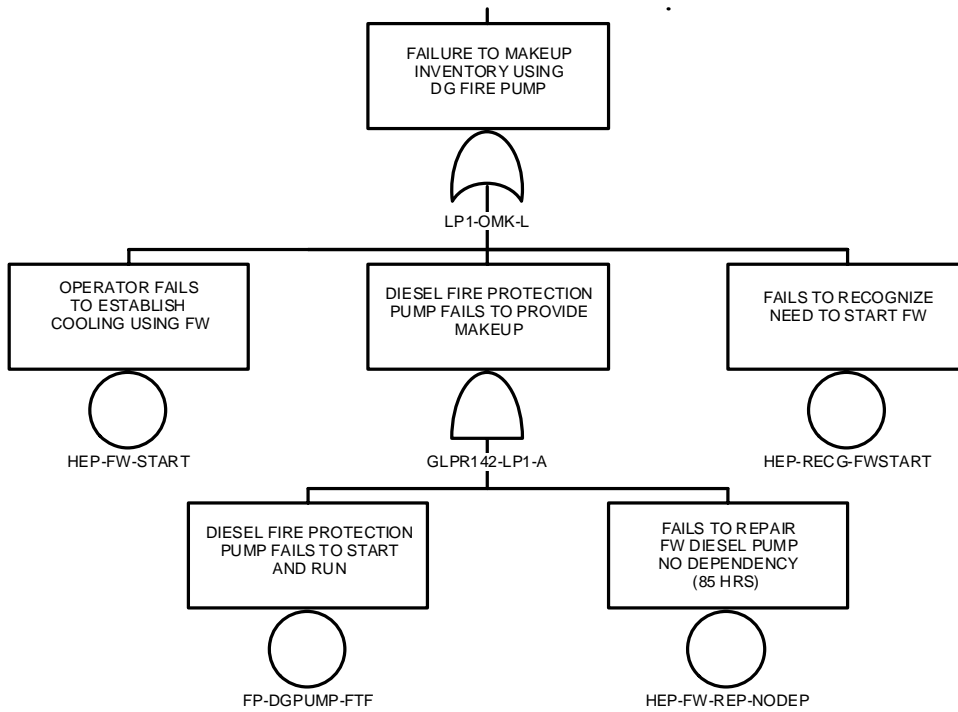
FAILURE TO MAKEUP INVENTORY USING DG FIRE PUMP

LP1-OMK-L

OPERATOR FAILS TO ESTABLISH COOLING USING FW

HEP-FW-START

DIESEL FIRE PROTECTION PUMP FAILS TO PROVIDE MAKEUP

GLPR142-LP1-A

FAILS TO RECOGNIZE NEED TO START FW

HEP-RECG-FWSTART

DIESEL FIRE PROTECTION PUMP FAILS TO START AND RUN

FP-DGPUMP-FTF

FAILS TO REPAIR FW DIESEL PUMP NO DEPENDENCY (85 HRS)

HEP-FW-REP-NODEP